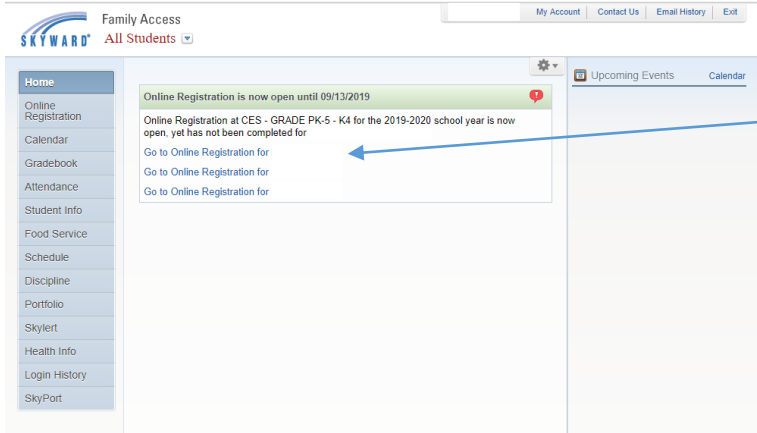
SKYWARD®

Family Access

All Students

My Account | Contact Us | Email History | Exit

Home
Online Registration
Calendar
Gradebook
Attendance
Student Info
Food Service
Schedule
Discipline
Portfolio
Skylert
Health Info
Login History
SkyPort

Online Registration is now open until 09/13/2019

Online Registration at CES - GRADE PK-5 - K4 for the 2019-2020 school year is now open, yet has not been completed for

Go to Online Registration for

Go to Online Registration for

Go to Online Registration for

Upcoming Events

Calendar